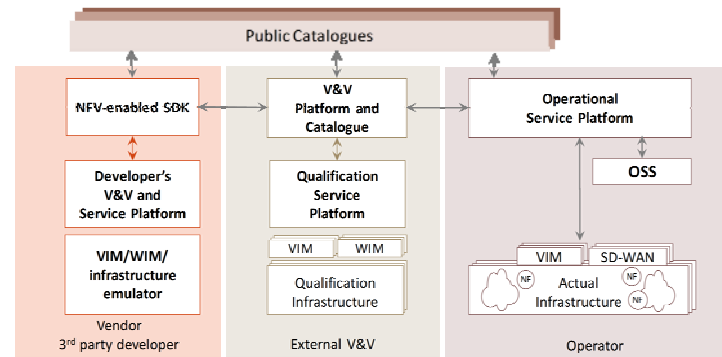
Public Catalogues

NFV-enabled SDK

Developer's V&V and Service Platform

VIM/WIM/ infrastructure emulator

Vendor
3rd party developer

V&V Platform and Catalogue

Qualification Service Platform

VIM

WIM

Qualification Infrastructure

External V&V

Operational Service Platform

OSS

VIM

SD-WAN

Actual Infrastructure

NF

NF

NF

Operator